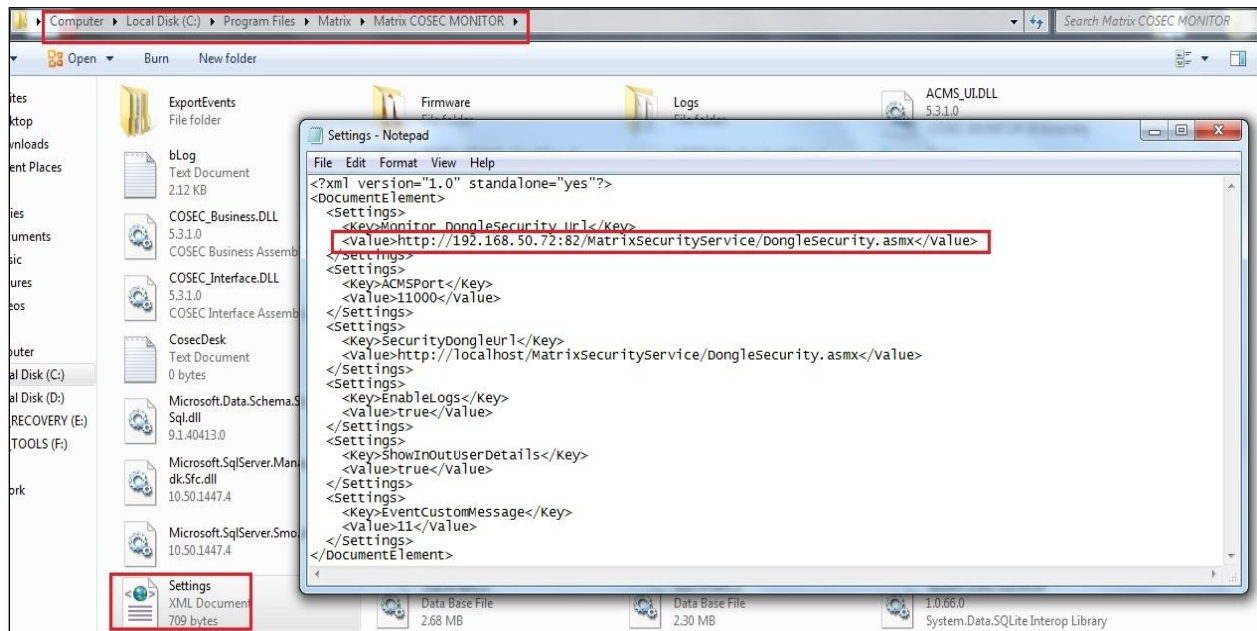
Computer ▸ Local Disk (C:) ▸ Program Files ▸ Matrix ▸ Matrix COSEC MONITOR ▸

Search Matrix COSEC MONITOR

Open ▾ Burn New folder

ites
ktop
vnloads
ent Places

ies
uments
sic
ures
eos

puter
al Disk (C:)
al Disk (D:)
RECOVERY (E:)
TOOLS (F:)

ork

ExportEvents
File folder

Firmware

Logs

ACMS_UI.DLL
5.3.1.0

bLog
Text Document
2.12 KB

COSEC_Business.DLL
5.3.1.0
COSEC Business Assemb

COSEC_Interface.DLL
5.3.1.0
COSEC Interface Assemb

CosecDesk
Text Document
0 bytes

Microsoft.Data.Schema.S
Sql.dll
9.1.40413.0

Microsoft.SqlServer.Mana
dk.Sfc.dll
10.50.1447.4

Microsoft.SqlServer.Smo
10.50.1447.4

Settings
XML Document
709 bytes

Data Base File
2.68 MB

Data Base File
2.30 MB

1.0.66.0
System.Data.SQLite Interop Library

Settings - Notepad

File Edit Format View Help

<?xml version="1.0" standalone="yes"?>
<DocumentElement>
  <Settings>
    <Key>Monitor DongleSecurity Url</Key>
    <Value>http://192.168.50.72:82/MatrixSecurityService/DongleSecurity.asmx</Value>
  </Settings>
  <Settings>
    <Key>ACMSPort</Key>
    <Value>11000</Value>
  </Settings>
  <Settings>
    <Key>SecurityDongleUrl</Key>
    <Value>http://localhost/MatrixSecurityService/DongleSecurity.asmx</Value>
  </Settings>
  <Settings>
    <Key>EnableLogs</Key>
    <Value>true</Value>
  </Settings>
  <Settings>
    <Key>ShowInOutUserDetails</Key>
    <Value>true</Value>
  </Settings>
  <Settings>
    <Key>EventCustomMessage</Key>
    <Value>11</Value>
  </Settings>
</DocumentElement>